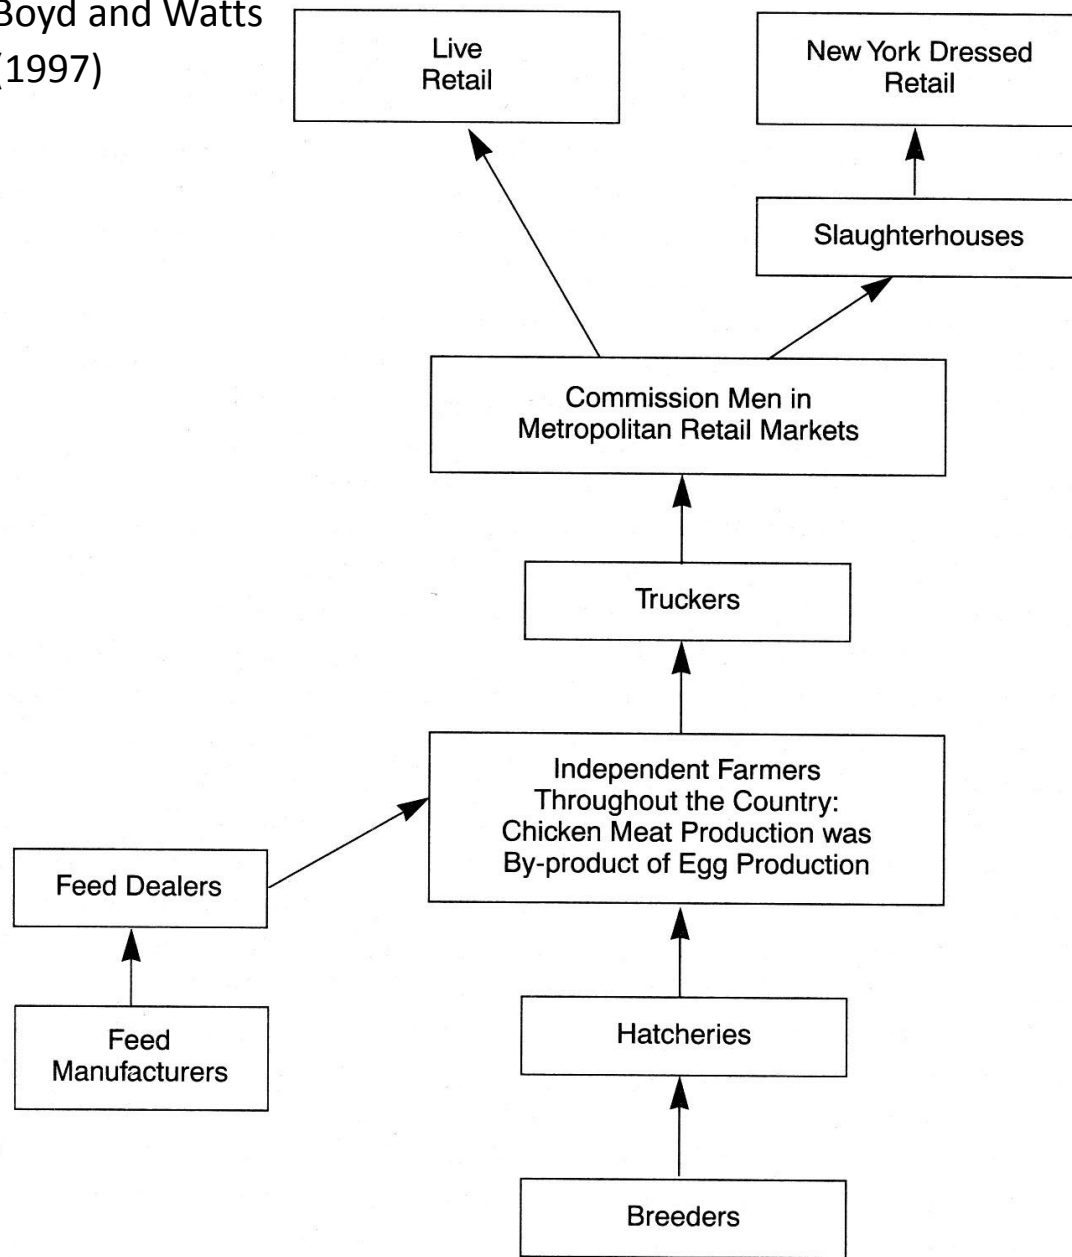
Boyd and Watts (1997)

Live Retail

New York Dressed Retail

Slaughterhouses

Commission Men in Metropolitan Retail Markets

Truckers

Independent Farmers Throughout the Country: Chicken Meat Production was By-product of Egg Production

Feed Dealers

Feed Manufacturers

Hatcheries

Breeders